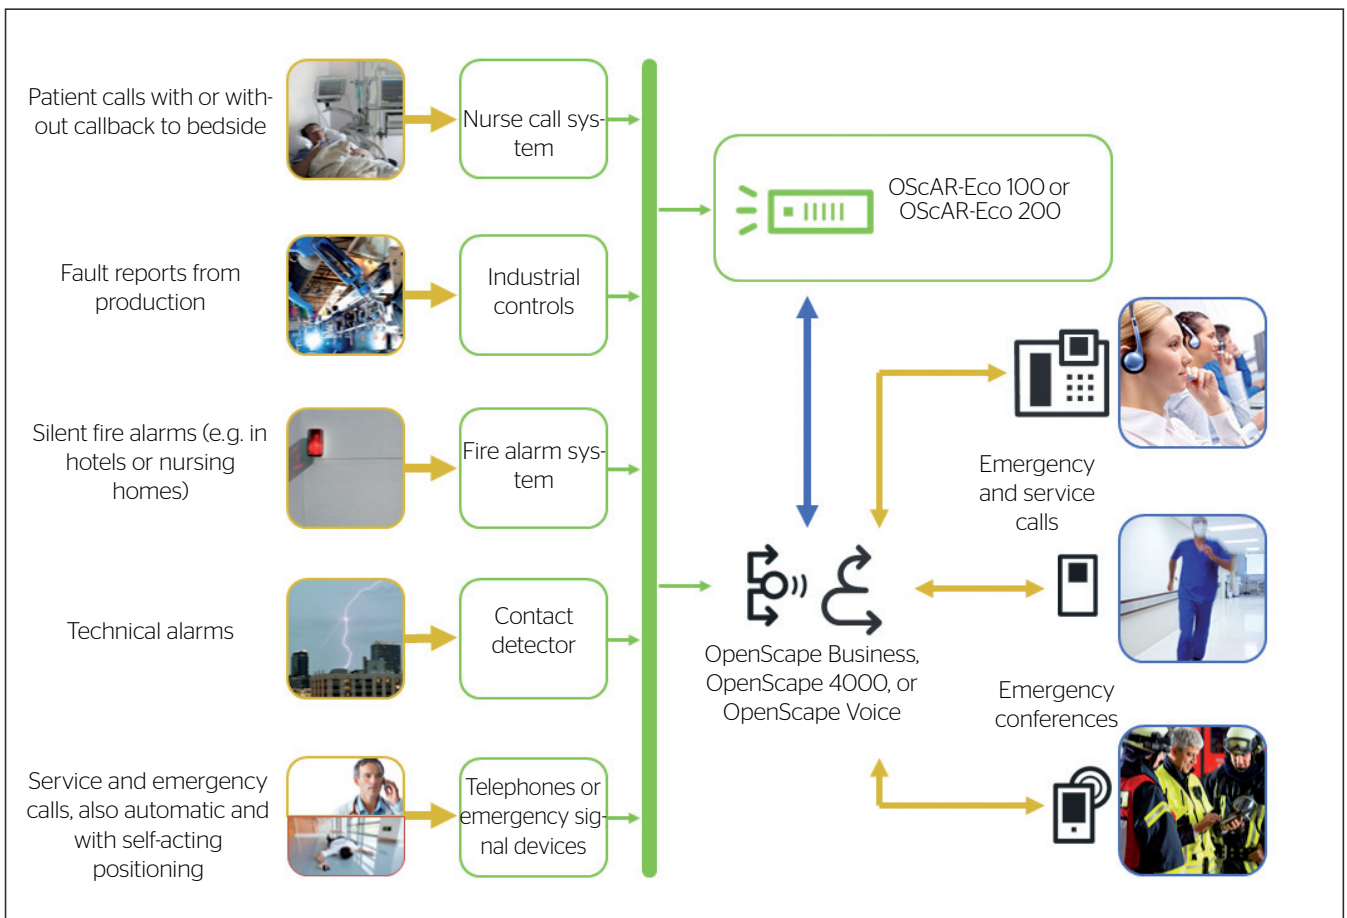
Patient calls with or without callback to bedside

Nurse call system

Fault reports from production

Industrial controls

Silent fire alarms (e.g. in hotels or nursing homes)

Fire alarm system

Technical alarms

Contact detector

Service and emergency calls, also automatic and with self-acting positioning

Telephones or emergency signal devices

OScAR-Eco 100 or OScAR-Eco 200

Emergency and service calls

OpenScape Business, OpenScape 4000, or OpenScape Voice

Emergency conferences